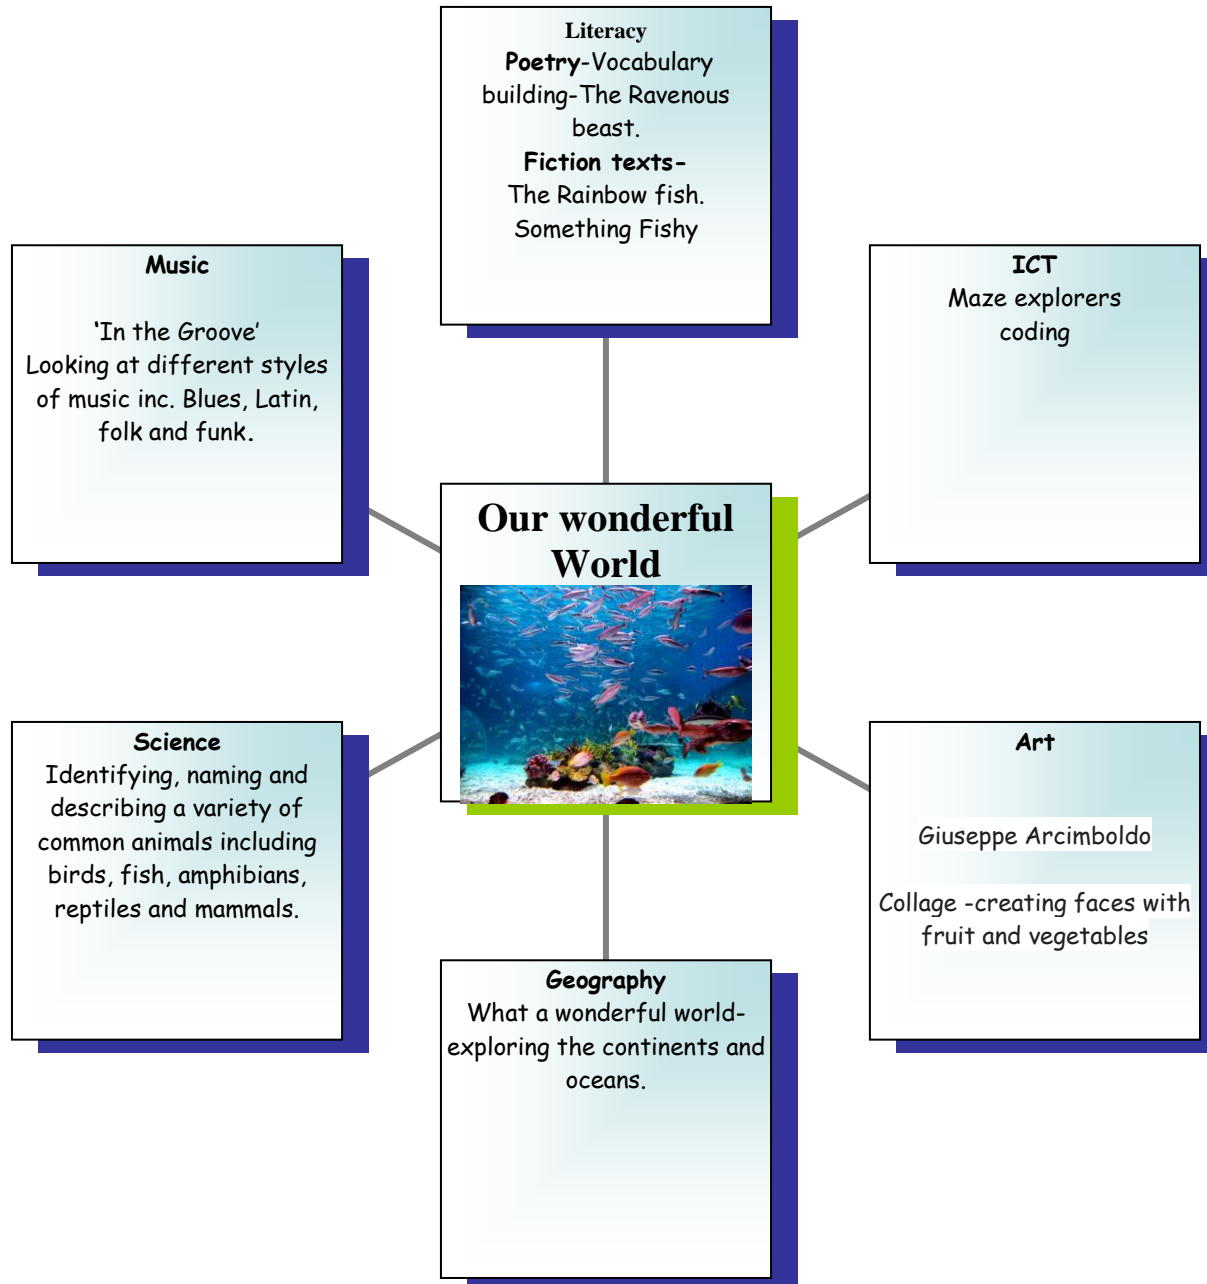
Literacy
Poetry-Vocabulary building-The Ravenous beast.
Fiction texts-
The Rainbow fish.
Something Fishy

Music

'In the Groove'
Looking at different styles of music inc. Blues, Latin, folk and funk.

ICT
Maze explorers coding

Our wonderful World

Science
Identifying, naming and describing a variety of common animals including birds, fish, amphibians, reptiles and mammals.

Art

Giuseppe Arcimboldo

Collage -creating faces with fruit and vegetables

Geography
What a wonderful world- exploring the continents and oceans.